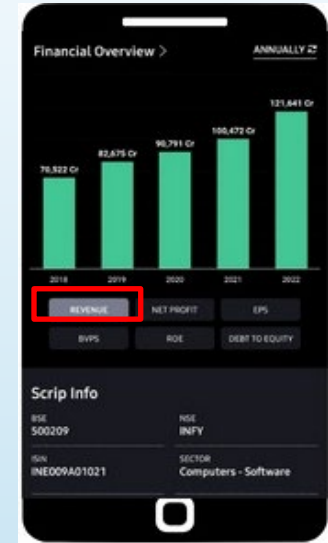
Financial Overview >

ANNUALLY

70,522 Cr
82,675 Cr
90,791 Cr
100,472 Cr
121,641 Cr

2018
2019
2020
2021
2022

REVENUE
NET PROFIT
EPS
BVPS
ROE
DEBT TO EQUITY

Scrip Info

BSE
500209

NSE
INFY

ISIN
INE009A01021

SECTOR
Computers - Software